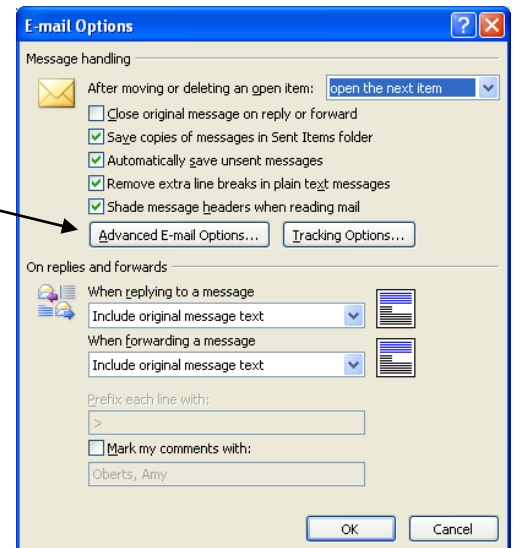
E-mail Options

Message handling

After moving or deleting an open item: open the next item

Close original message on reply or forward

Save copies of messages in Sent Items folder

Automatically save unsent messages

Remove extra line breaks in plain text messages

Shade message headers when reading mail

Advanced E-mail Options...

Tracking Options...

On replies and forwards

When replying to a message

Include original message text

When forwarding a message

Include original message text

Prefix each line with:

>

Mark my comments with:

Oberts, Amy

OK

Cancel